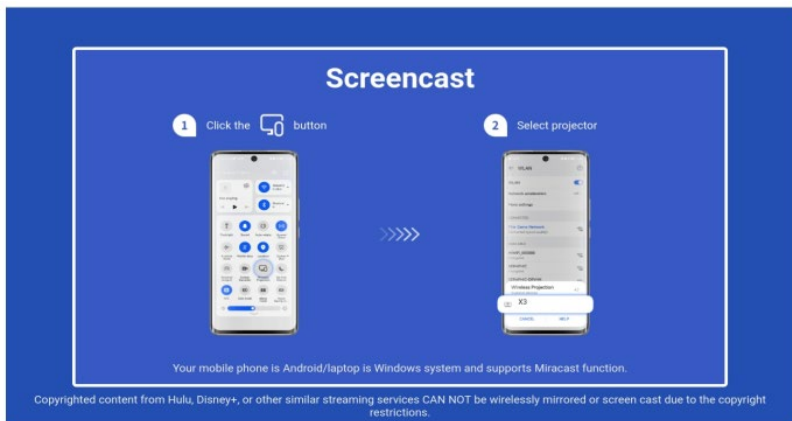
Screencast

1 Click the button

2 Select projector

WLAN

Wireless Projection

X3

CANCEL

HELP

Your mobile phone is Android/laptop is Windows system and supports Miracast function.

Copyrighted content from Hulu, Disney+, or other similar streaming services CAN NOT be wirelessly mirrored or screen cast due to the copyright restrictions.